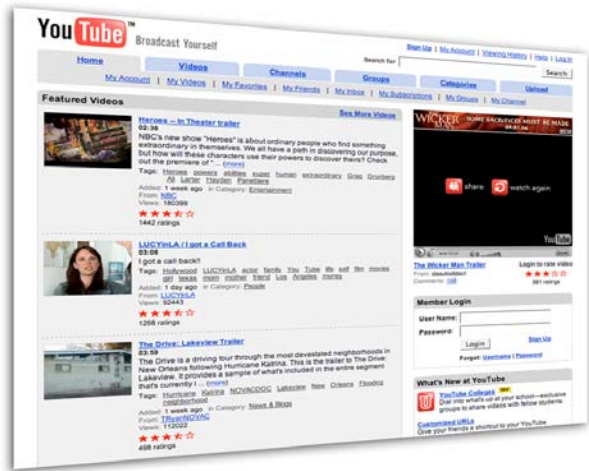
YouTube™ Broadcast Yourself

Sign Up | My Account | Viewing History | Help | Log In

Search for [Search]

Home | Videos | Channels | Groups | Categories | Upload

My Account | My Videos | My Favorites | My Friends | My Inbox | My Subscriptions | My Groups | My Channel

Featured Videos

See More Videos

Heroes -- In Theater trailer
02:38
NBC's new show "Heroes" is about ordinary people who find something extraordinary in themselves. We all have a path in discovering our purpose, but how will these characters use their powers to discover theirs? Check out the premiere of ... (more)
Tags: Heroes powers abilities super human extraordinary Greg Grunberg Ali Larter Hayden Panettiere
Added: 1 week ago in Category: Entertainment
From: NBC
Views: 180399
1442 ratings

LUCYinLA / I got a Call Back
03:08
I got a call back!!
Tags: Hollywood LUCYinLA actor family You Tube life self film movies girl texas mom mother friend Los Angeles moms
Added: 1 day ago in Category: People
From: LUCYinLA
Views: 92443
1268 ratings

The Drive: Lakeview Trailer
23:59
The Drive is a driving tour through the most devastated neighborhoods in New Orleans following Hurricane Katrina. This is the trailer to The Drive: Lakeview. It provides a sample of what's included in the entire segment that's currently i ... (more)
Tags: Hurricane Katrina NOVADOC Lakeview New Orleans Flooding neighborhood
Added: 1 week ago in Category: News & Blogs
From: TRyanNOVAC
Views: 112022
498 ratings

WICKER MAN
SOME SACRIFICES MUST BE MADE
share | watch again
YouTube

The Wicker Man Trailer
From: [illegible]
Comments: 168
Login to rate video
381 ratings

Member Login
User Name:
Password:
Login
Sign Up
Forgot: Username | Password

What's New at YouTube
YouTube Colleges NEW
Dial into what's up at your school—exclusive groups to share videos with fellow students.
Customized URLs
Give your friends a shortcut to your YouTube